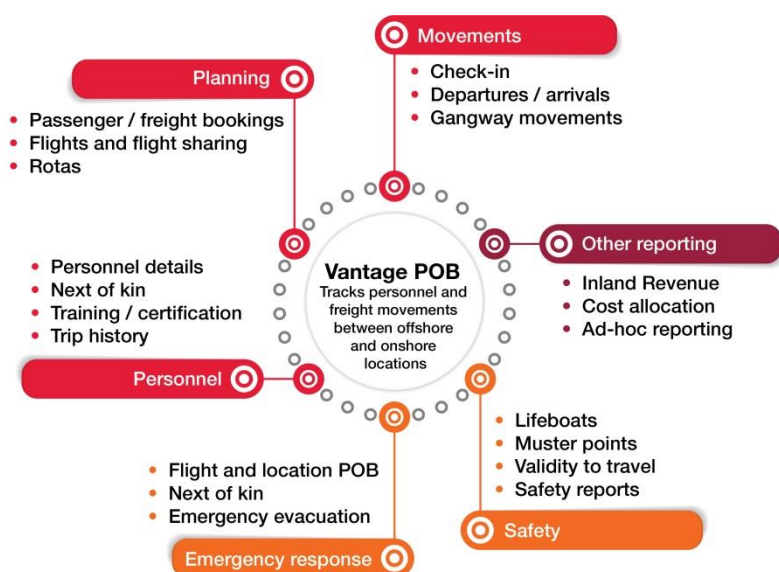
Movements
• Check-in
• Departures / arrivals
• Gangway movements

Planning
• Passenger / freight bookings
• Flights and flight sharing
• Rotas

Vantage POB
Tracks personnel and freight movements between offshore and onshore locations

Other reporting
• Inland Revenue
• Cost allocation
• Ad-hoc reporting

• Personnel details
• Next of kin
• Training / certification
• Trip history
Personnel

• Lifeboats
• Muster points
• Validity to travel
• Safety reports
Safety

• Flight and location POB
• Next of kin
• Emergency evacuation
Emergency response